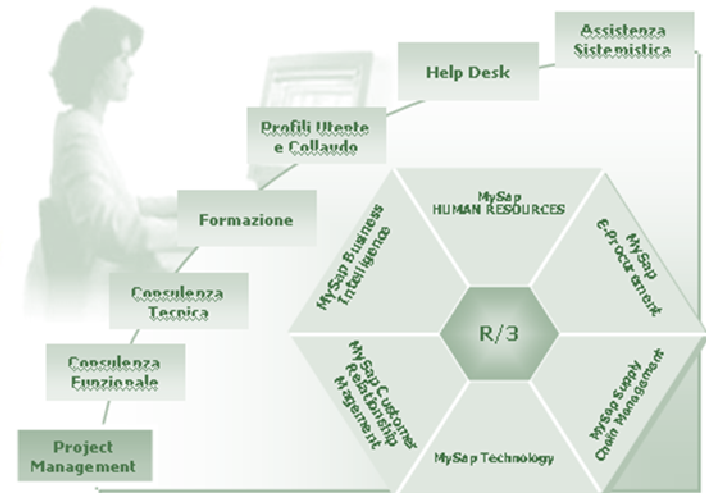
Assistenza Sistemistica

Help Desk

Profili Utente e Collaudo

Formazione

Consulenza Tecnica

Consulenza Funzionale

Project Management

MySap HUMAN RESOURCES

MySap Business Intelligence

MySap E-Procurement

R/3

MySap Customer Relationship Management

MySap Supply Chain Management

MySap Technology